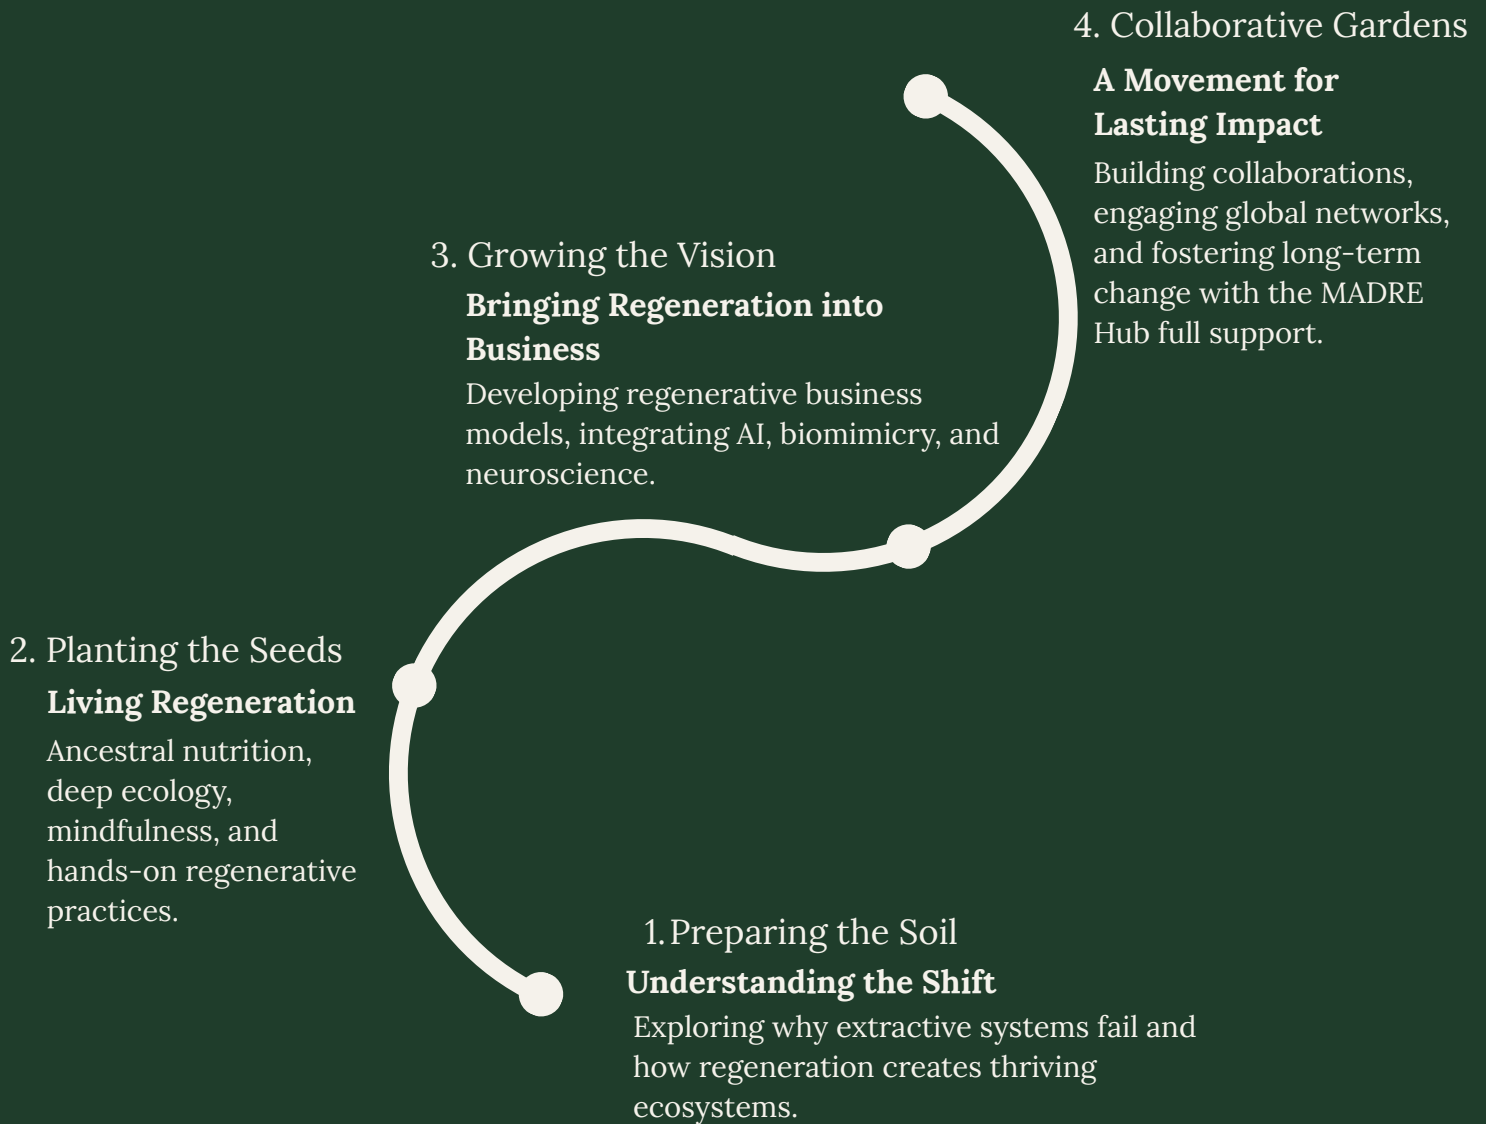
4. Collaborative Gardens

A Movement for Lasting Impact

Building collaborations, engaging global networks, and fostering long-term change with the MADRE Hub full support.

3. Growing the Vision

Bringing Regeneration into Business

Developing regenerative business models, integrating AI, biomimicry, and neuroscience.

2. Planting the Seeds

Living Regeneration

Ancestral nutrition, deep ecology, mindfulness, and hands-on regenerative practices.

1. Preparing the Soil

Understanding the Shift

Exploring why extractive systems fail and how regeneration creates thriving ecosystems.